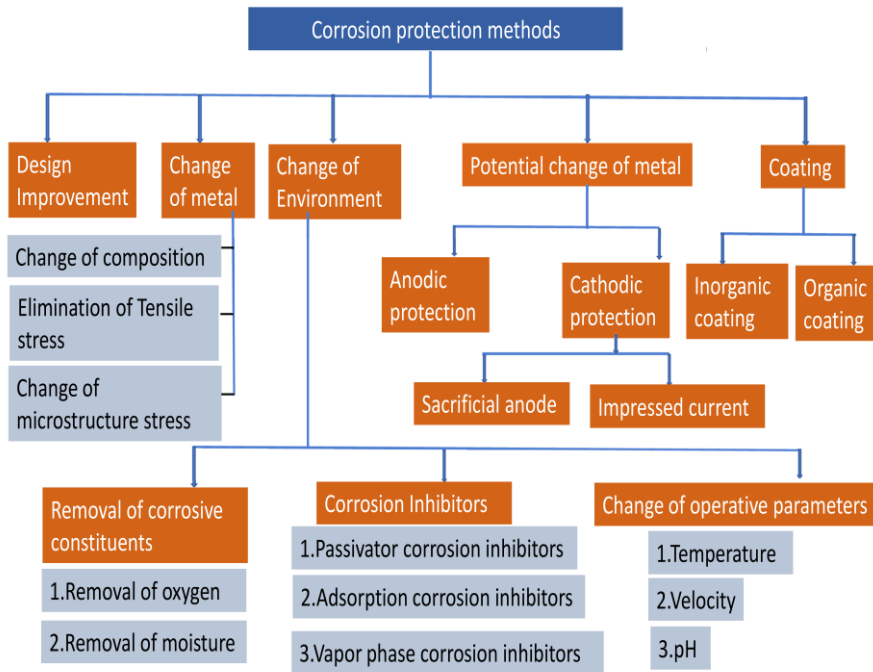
Corrosion protection methods

Design Improvement

Change of metal

Change of Environment

Potential change of metal

Coating

Change of composition

Elimination of Tensile stress

Change of microstructure stress

Anodic protection

Cathodic protection

Inorganic coating

Organic coating

Sacrificial anode

Impressed current

Removal of corrosive constituents

1.Removal of oxygen

2.Removal of moisture

Corrosion Inhibitors

1.Passivator corrosion inhibitors

2.Adsorption corrosion inhibitors

3.Vapor phase corrosion inhibitors

Change of operative parameters

1.Temperature

2.Velocity

3.pH